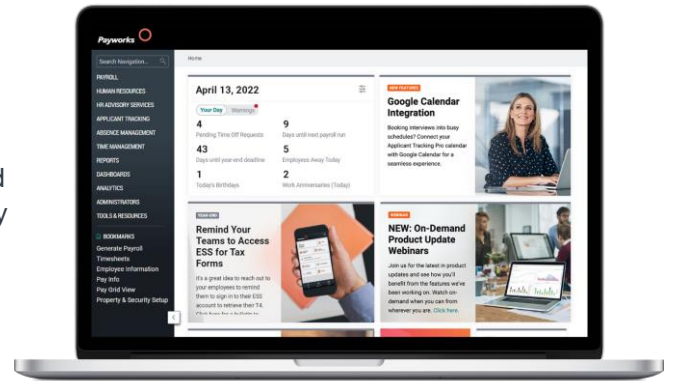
d
y

Payworks

Search Navigation...

PAYROLL
HUMAN RESOURCES
HR ADVISORY SERVICES
APPLICANT TRACKING
ABSENCE MANAGEMENT
TIME MANAGEMENT
REPORTS
DASHBOARDS
ANALYTICS
ADMINISTRATORS
TOOLS & RESOURCES

BOOKMARKS
Generate Payroll
Timesheets
Employee Information
Pay Info
Pay Grid View
Property & Security Setup

Home

April 13, 2022

Your Day | Warnings

4
Pending Time Off Requests

9
Days until next payroll run

43
Days until year end deadline

5
Employees Away Today

1
Today's Birthdays

2
Work Anniversaries (Today)

NEW FEATURES
Google Calendar Integration
Booking interviews into busy schedules? Connect your Applicant Tracking Pro calendar with Google Calendar for a seamless experience.

YEAR END
Remind Your Teams to Access ESS for Tax Forms
It's a great idea to reach out to your employees to remind them to sign in to their ESS account to retrieve their T4. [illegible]

WEBINARS
NEW: On-Demand Product Update Webinars
Join us for the latest in product updates and see how you'll benefit from the features we've been working on. Watch on-demand when you can from wherever you are. Click here.